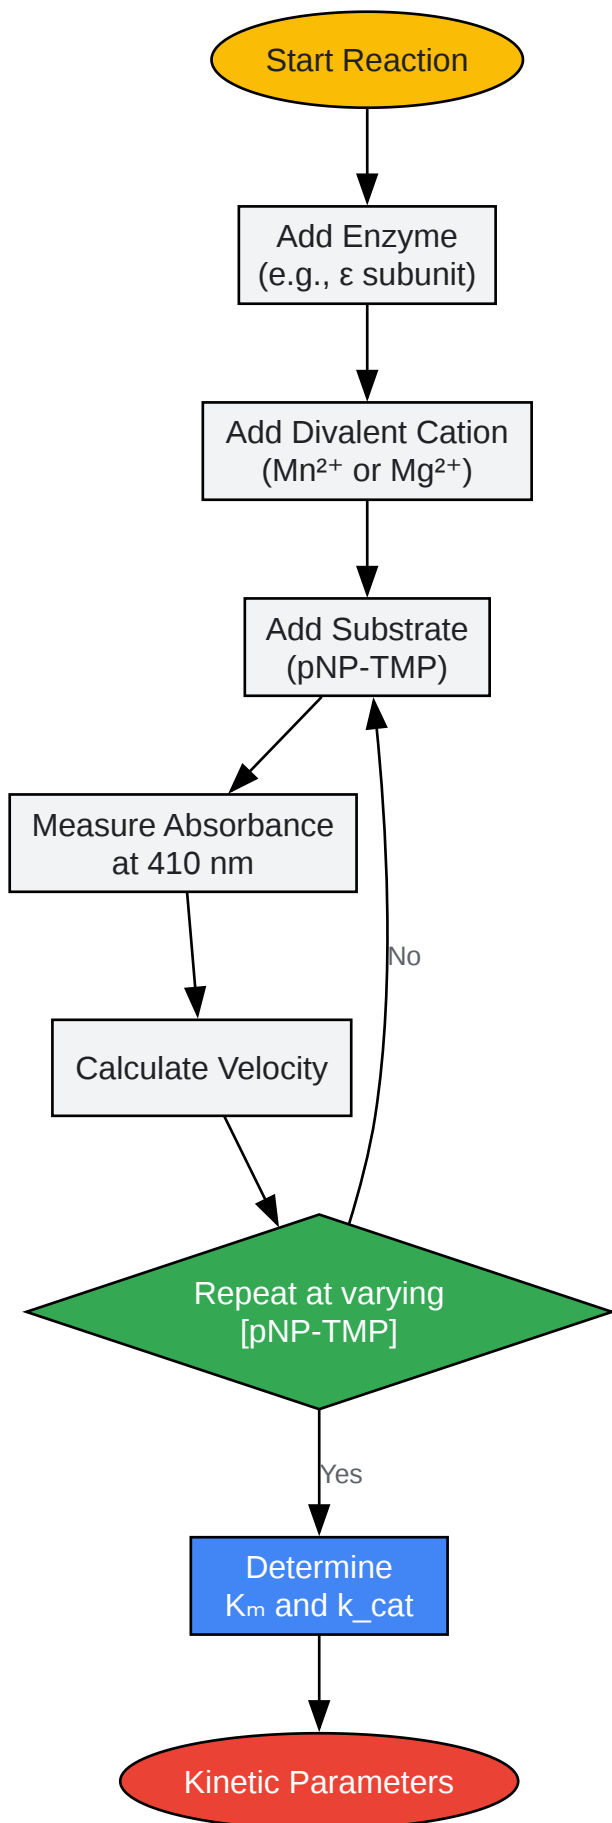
Start Reaction

Add Enzyme
(e.g., ε subunit)

Add Divalent Cation
($Mn^{2+}$ or $Mg^{2+}$)

Add Substrate
(pNP-TMP)

Measure Absorbance
at 410 nm

Calculate Velocity

Repeat at varying
[pNP-TMP]

No

Yes

Determine
$K_m$ and k_cat

Kinetic Parameters